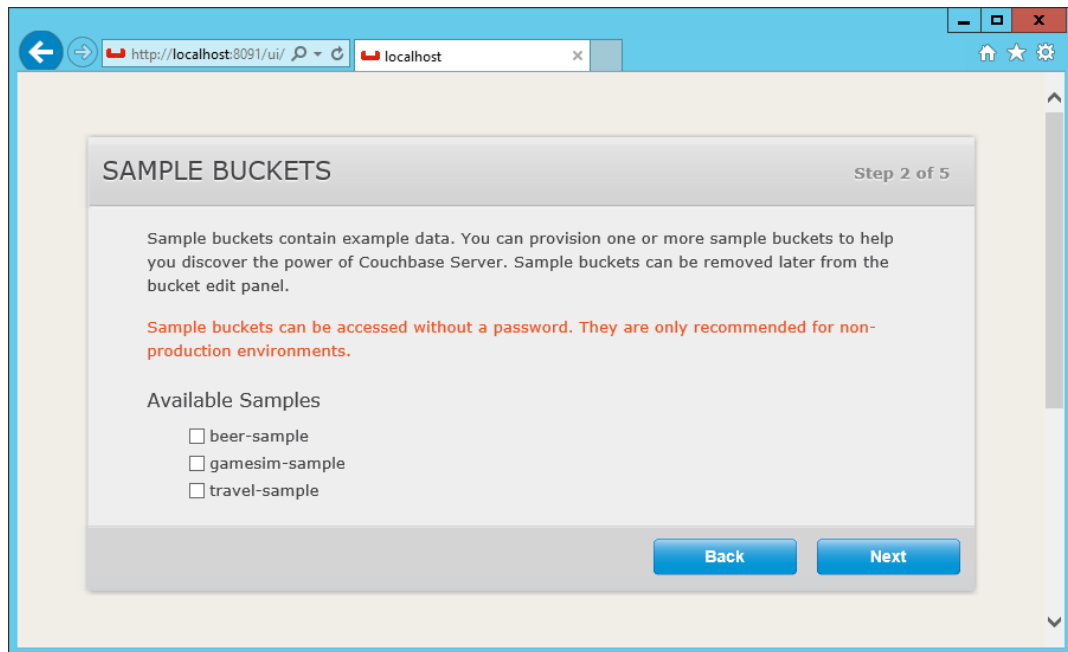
http://localhost:8091/ui/

localhost

SAMPLE BUCKETS

Step 2 of 5

Sample buckets contain example data. You can provision one or more sample buckets to help you discover the power of Couchbase Server. Sample buckets can be removed later from the bucket edit panel.

Sample buckets can be accessed without a password. They are only recommended for non-production environments.

Available Samples

beer-sample
gamesim-sample
travel-sample

Back

Next